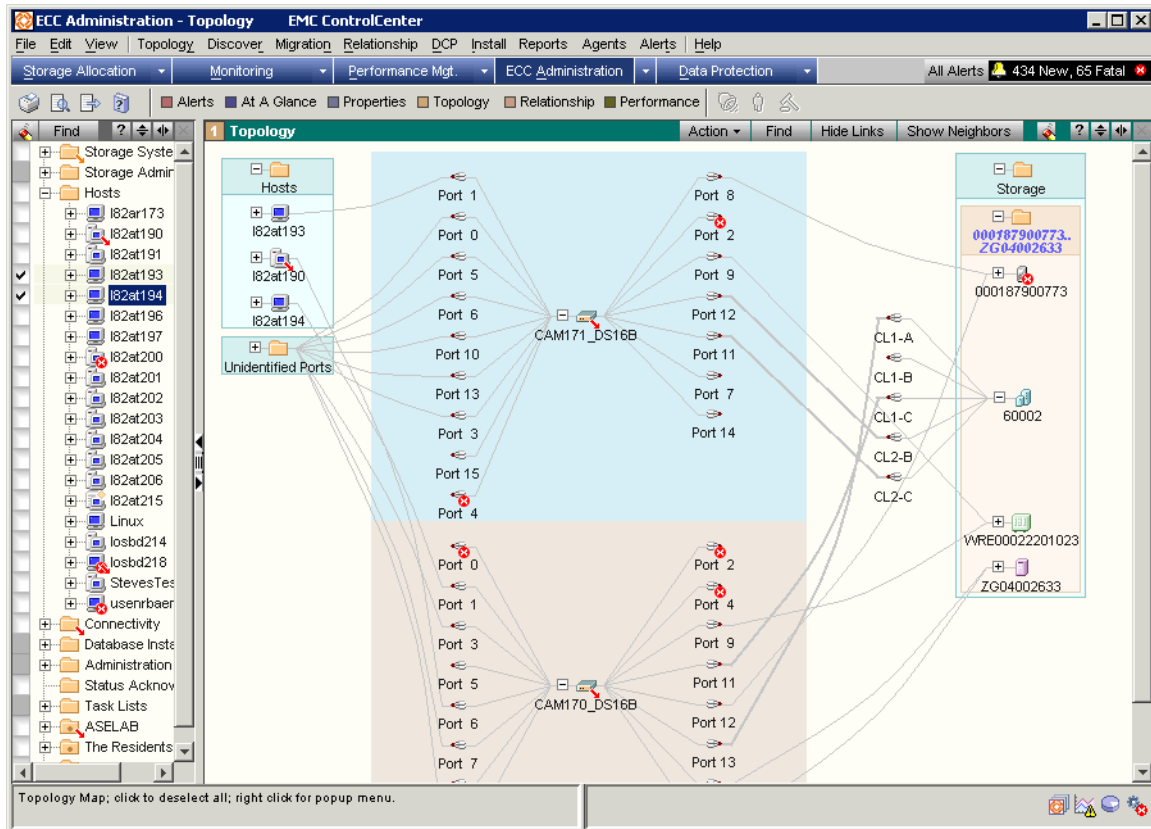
ECC Administration - Topology EMC ControlCenter

File Edit View | Topology Discover Migration Relationship DCP Install Reports Agents Alerts | Help

Storage Allocation Monitoring Performance Mgt. ECC Administration Data Protection All Alerts 434 New, 65 Fatal

Alerts At A Glance Properties Topology Relationship Performance

Find

Storage Syste
Storage Admir
Hosts
l82ar173
l82at190
l82at191
l82at193
l82at194
l82at196
l82at197
l82at200
l82at201
l82at202
l82at203
l82at204
l82at205
l82at206
l82at215
Linux
losbd214
losbd218
StevesTes
usenrbaer
Connectivity
Database Insta
Administration
Status Acknov
Task Lists
ASELAB
The Residents

1 Topology

Action Find Hide Links Show Neighbors

Hosts
l82at193
l82at190
l82at194
Unidentified Ports

Port 1
Port 0
Port 5
Port 6
Port 10
Port 13
Port 3
Port 15
Port 4

CAM171_DS16B

Port 8
Port 2
Port 9
Port 12
Port 11
Port 7
Port 14

Port 0
Port 1
Port 3
Port 5
Port 6
Port 7

CAM170_DS16B

Port 2
Port 4
Port 9
Port 11
Port 12
Port 13

CL1-A
CL1-B
CL1-C
CL2-B
CL2-C

Storage
000187900773.. ZG04002633
000187900773
60002
WRE00022201023
ZG04002633

Topology Map; click to deselect all; right click for popup menu.